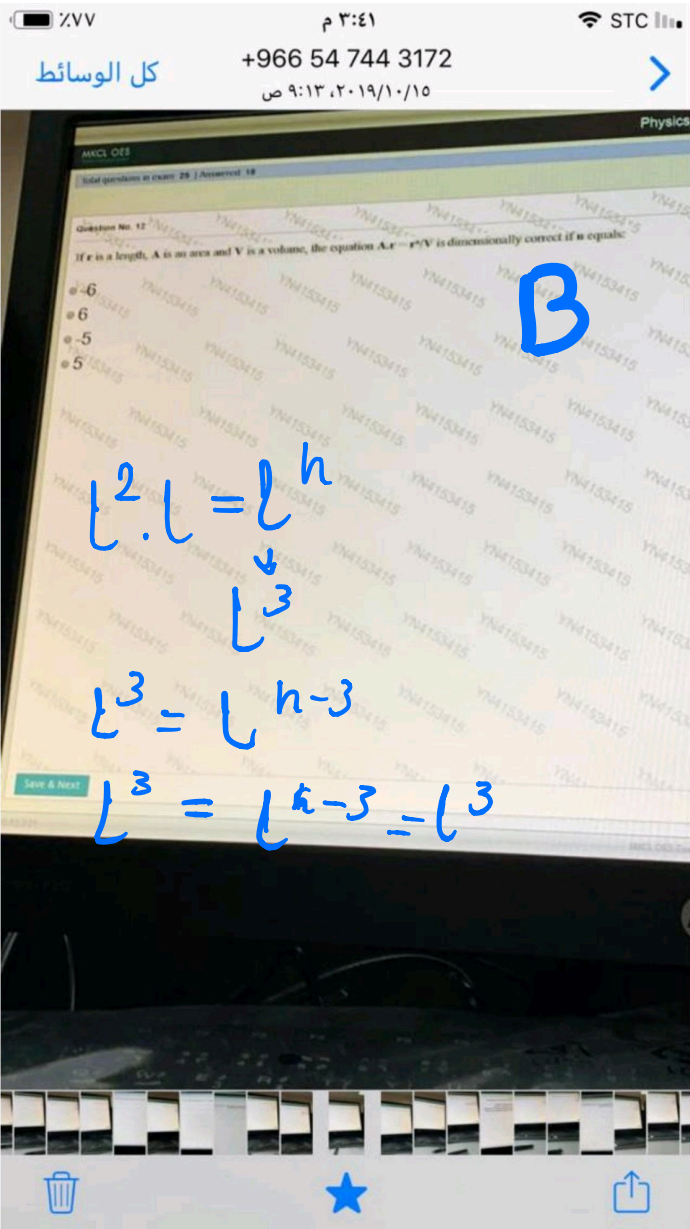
٪٧٧ ٣:٤١ م STC

كل الوسائط +966 54 744 3172 ٢٠١٩/١٠/١٥، ٩:١٣ ص

Physics

MKCL OES

Total questions in exam: 25 | Answered: 18

Question No. 12

If r is a length, A is an area and V is a volume, the equation $A.r = r^nV$ is dimensionally correct if n equals:

-6
6
-5
5

Save & Next

B

$L^2 . L = L^n$
$L^3$
$L^3 = L^{n-3}$
$L^3 = L^{n-3} = L^3$